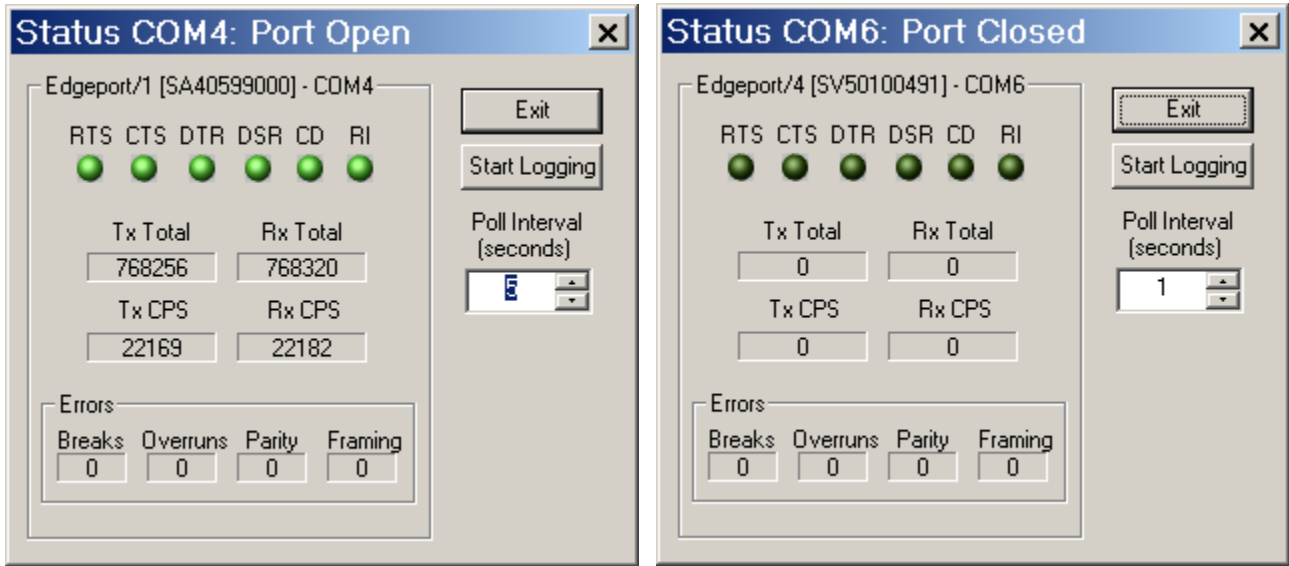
Status COM4: Port Open

Edgeport/1 [SA40599000] - COM4

RTS CTS DTR DSR CD RI

Tx Total 768256
Rx Total 768320
Tx CPS 22169
Rx CPS 22182

Errors

| Breaks | Overruns | Parity | Framing |
|---|---|---|---|
| 0 | 0 | 0 | 0 |

Exit

Start Logging

Poll Interval (seconds)

5

Status COM6: Port Closed

Edgeport/4 [SV50100491] - COM6

RTS CTS DTR DSR CD RI

Tx Total 0
Rx Total 0
Tx CPS 0
Rx CPS 0

Errors

| Breaks | Overruns | Parity | Framing |
|---|---|---|---|
| 0 | 0 | 0 | 0 |

Exit

Start Logging

Poll Interval (seconds)

1